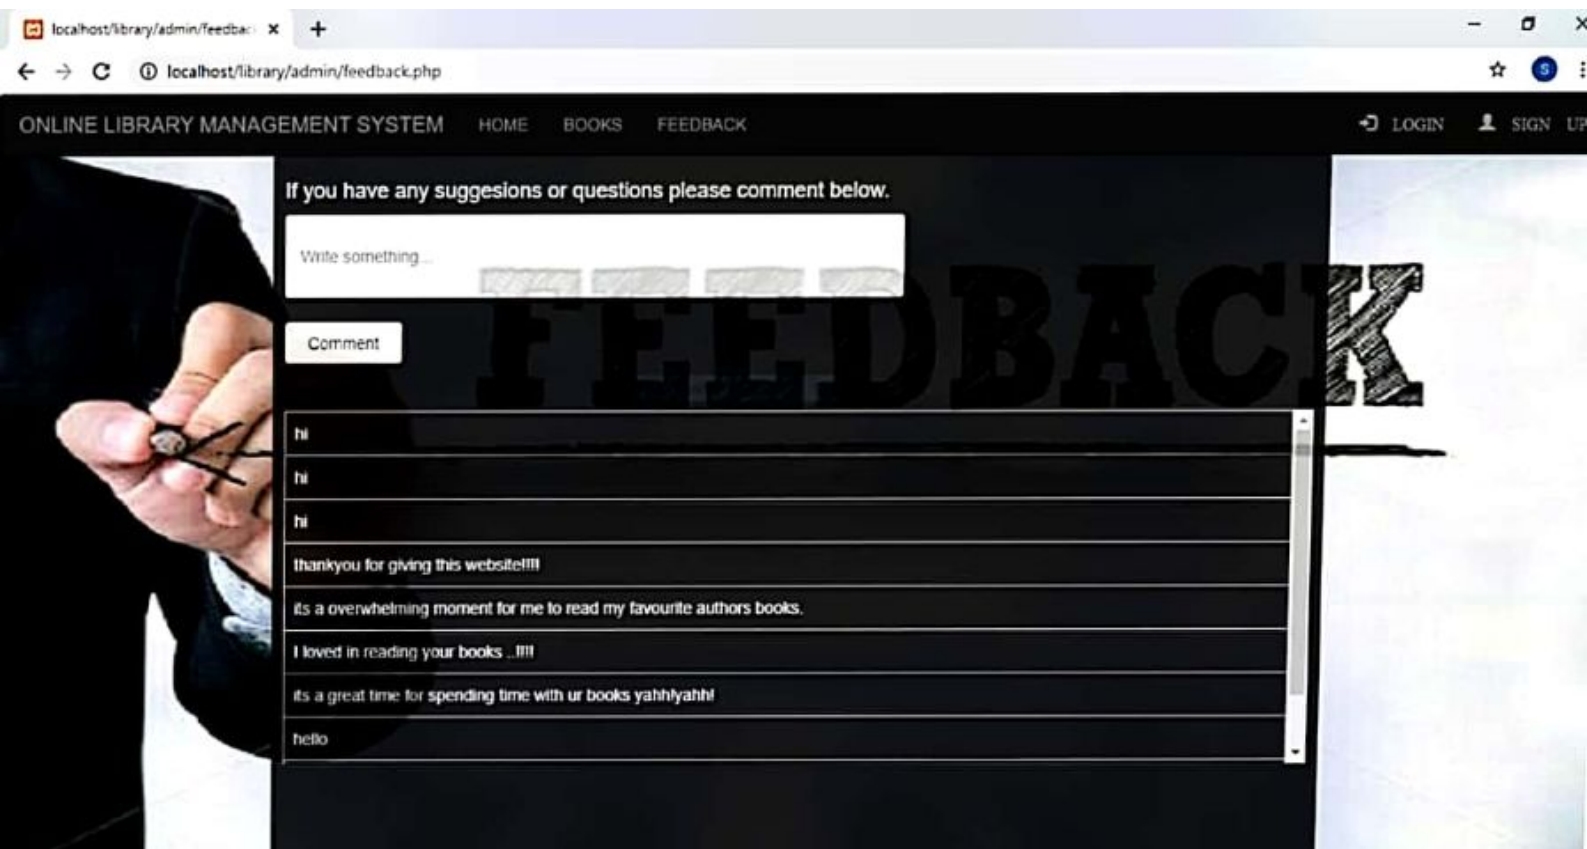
localhost/library/admin/feedba

localhost/library/admin/feedback.php

S

ONLINE LIBRARY MANAGEMENT SYSTEM HOME BOOKS FEEDBACK LOGIN SIGN UP

If you have any suggesions or questions please comment below.

Write something...

Comment

FEEDBACK

hi

hi

hi

thankyou for giving this website!!!!

its a overwhelming moment for me to read my favourite authors books.

I loved in reading your books ...!!!!

its a great time for spending time with ur books yahh!yahh!

hello